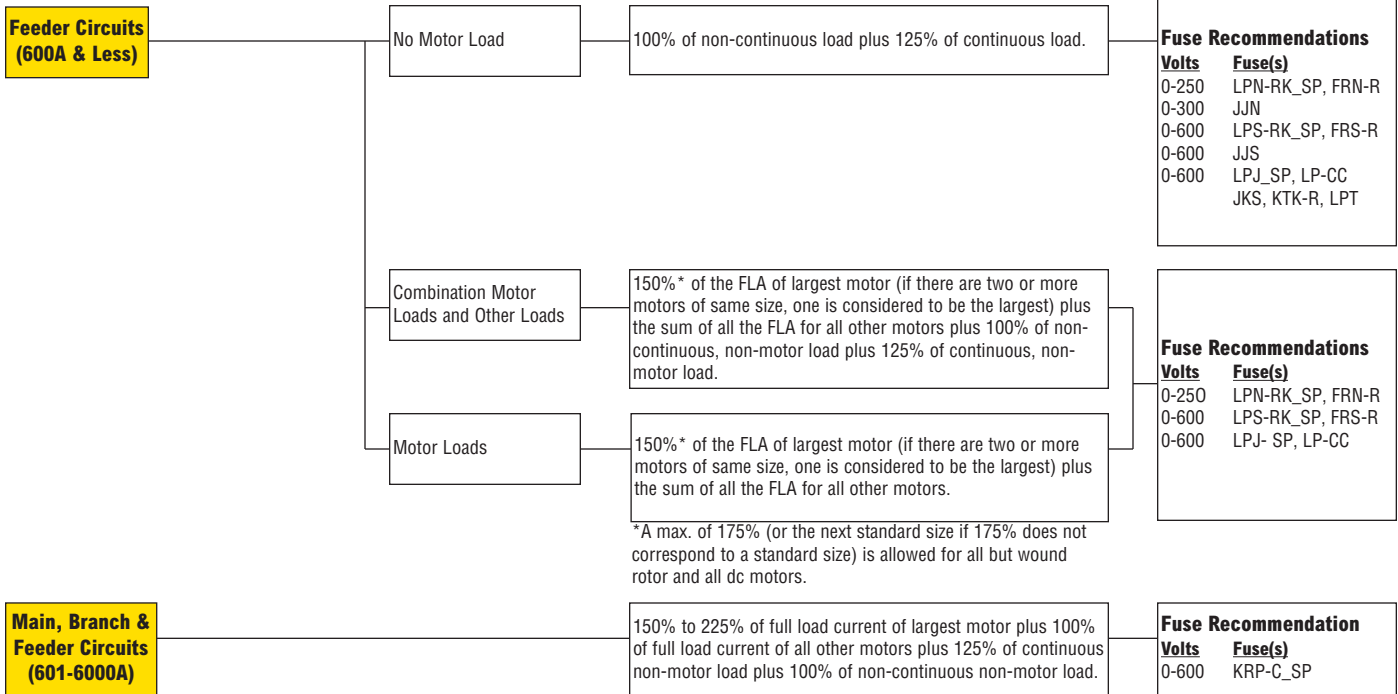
Feeder Circuits (600A & Less)

No Motor Load

100% of non-continuous load plus 125% of continuous load.

Fuse Recommendations

| Volts | Fuse(s) |
|---|---|
| 0-250 | LPN-RK_SP, FRN-R |
| 0-300 | JJN |
| 0-600 | LPS-RK_SP, FRS-R |
| 0-600 | JJS |
| 0-600 | LPJ_SP, LP-CC JKS, KTK-R, LPT |

Combination Motor Loads and Other Loads

150%* of the FLA of largest motor (if there are two or more motors of same size, one is considered to be the largest) plus the sum of all the FLA for all other motors plus 100% of non-continuous, non-motor load plus 125% of continuous, non-motor load.

Motor Loads

150%* of the FLA of largest motor (if there are two or more motors of same size, one is considered to be the largest) plus the sum of all the FLA for all other motors.

*A max. of 175% (or the next standard size if 175% does not correspond to a standard size) is allowed for all but wound rotor and all dc motors.

Fuse Recommendations

| Volts | Fuse(s) |
|---|---|
| 0-250 | LPN-RK_SP, FRN-R |
| 0-600 | LPS-RK_SP, FRS-R |
| 0-600 | LPJ- SP, LP-CC |

Main, Branch & Feeder Circuits (601-6000A)

150% to 225% of full load current of largest motor plus 100% of full load current of all other motors plus 125% of continuous non-motor load plus 100% of non-continuous non-motor load.

Fuse Recommendation

| Volts | Fuse(s) |
|---|---|
| 0-600 | KRP-C_SP |